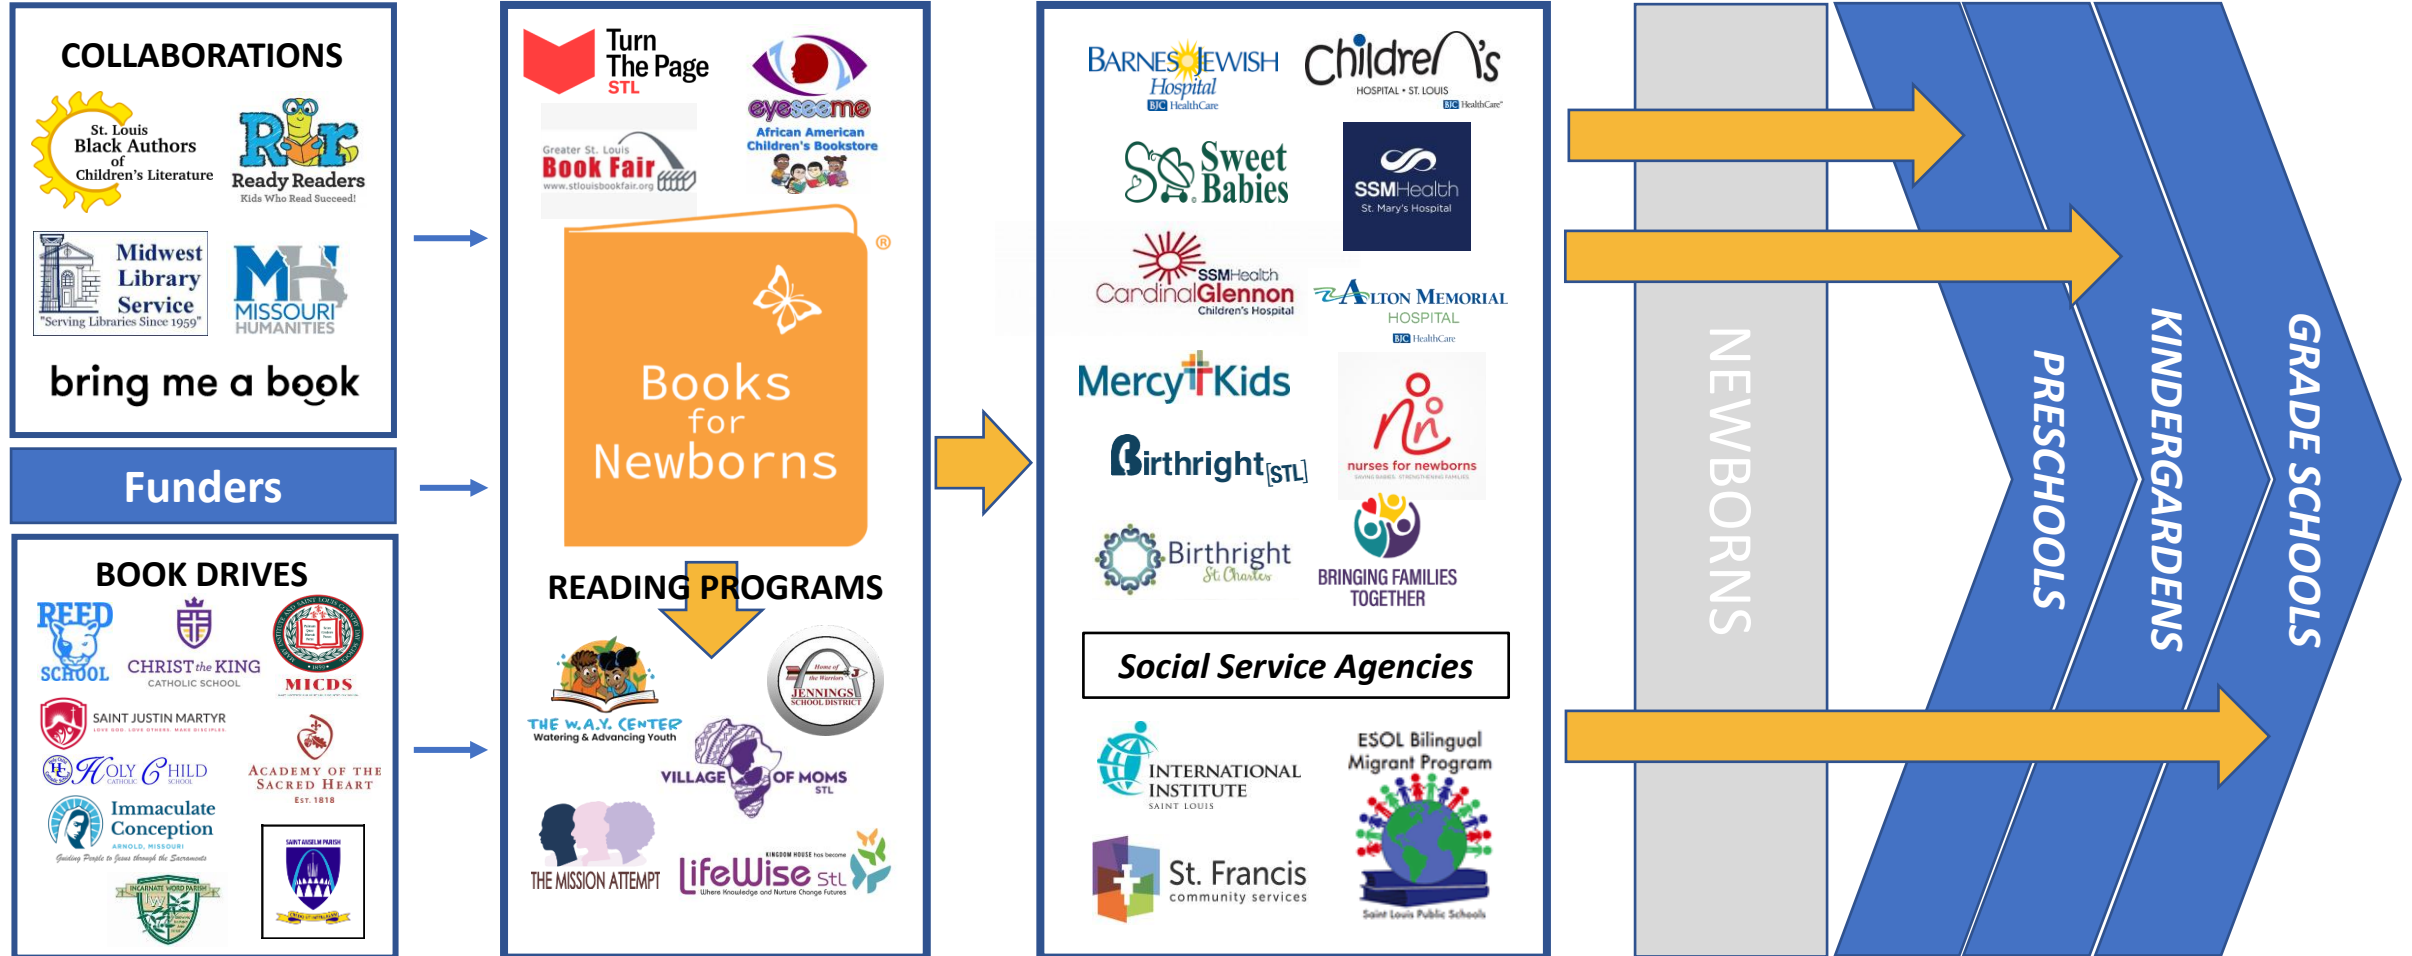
COLLABORATIONS

St. Louis Black Authors of Children's Literature

Ready Readers
Kids Who Read Succeed!

Midwest Library Service
"Serving Libraries Since 1959"

MISSOURI HUMANITIES

bring me a book

Funders

BOOK DRIVES

REED SCHOOL

CHRIST the KING CATHOLIC SCHOOL

MICDS

SAINT JUSTIN MARTYR

HOLY CHILD CATHOLIC SCHOOL

ACADEMY OF THE SACRED HEART
EST. 1818

Immaculate Conception
ARNOLD, MISSOURI
Guiding People to Jesus through the Sacraments

INCARNATE WORD PARISH

SAINT ANSELM PARISH

Turn The Page STL

eyeseeme
African American Children's Bookstore

Greater St. Louis Book Fair
www.stlouisbookfair.org

Books for Newborns

READING PROGRAMS

THE W.A.Y. CENTER
Watering & Advancing Youth

JENNINGS SCHOOL DISTRICT

VILLAGE OF MOMS STL

THE MISSION ATTEMPT

LifeWise STL
Where Knowledge and Nurture Change Futures

BARNES JEWISH Hospital
BJC HealthCare

Children's HOSPITAL • ST. LOUIS
BJC HealthCare

Sweet Babies

SSMHealth
St. Mary's Hospital

SSMHealth Cardinal Glennon Children's Hospital

ALTON MEMORIAL HOSPITAL
BJC HealthCare

MercyKids

Birthright [STL]

nurses for newborns

Birthright St. Charles

BRINGING FAMILIES TOGETHER

Social Service Agencies

INTERNATIONAL INSTITUTE SAINT LOUIS

ESOL Bilingual Migrant Program
Saint Louis Public Schools

St. Francis community services

NEWBORNS

PRESCHOOLS

KINDERGARDENS

GRADE SCHOOLS